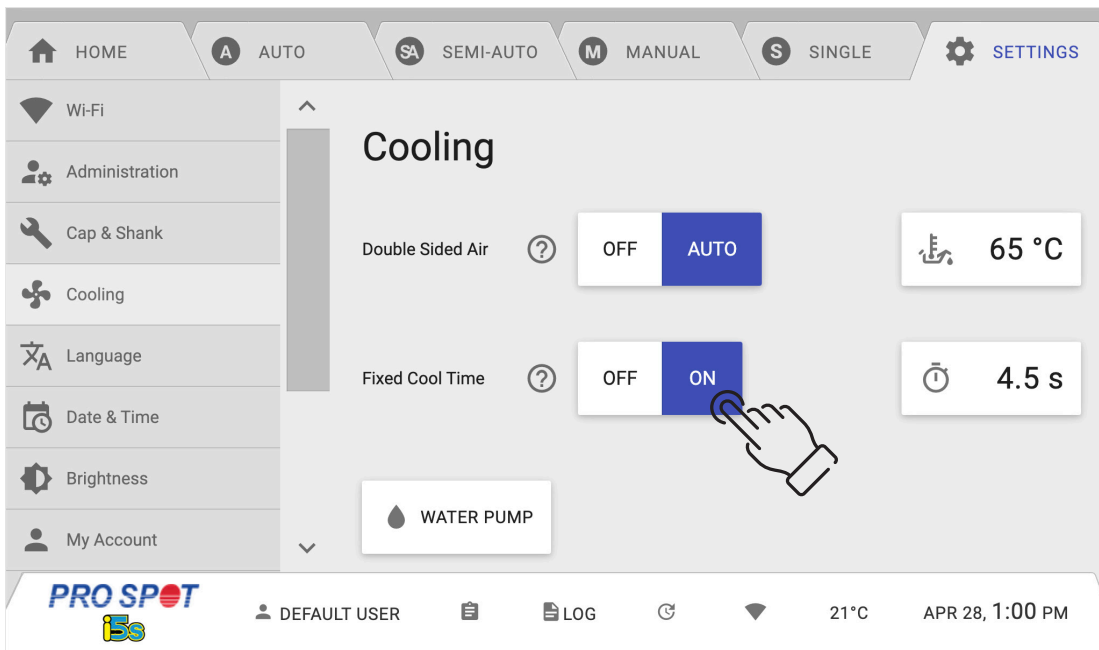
HOME
A AUTO
SA SEMI-AUTO
M MANUAL
S SINGLE
SETTINGS

Wi-Fi
Administration
Cap & Shank
Cooling
Language
Date & Time
Brightness
My Account

Cooling

Double Sided Air ? OFF AUTO 65 °C

Fixed Cool Time ? OFF ON 4.5 s

WATER PUMP

PRO SPOT i5s
DEFAULT USER LOG 21°C APR 28, 1:00 PM